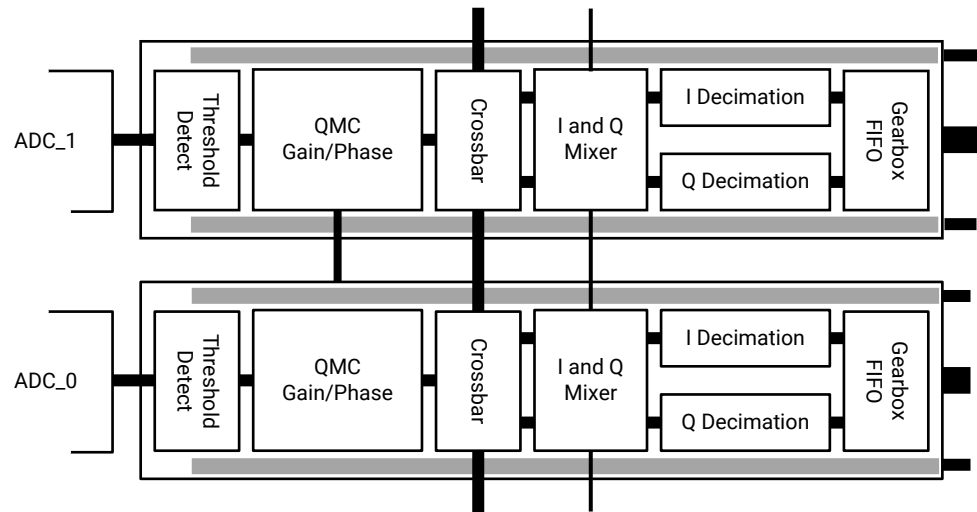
ADC_1

Threshold Detect

QMC Gain/Phase

Crossbar

I and Q Mixer

I Decimation

Q Decimation

Gearbox FIFO

ADC_0

Threshold Detect

QMC Gain/Phase

Crossbar

I and Q Mixer

I Decimation

Q Decimation

Gearbox FIFO